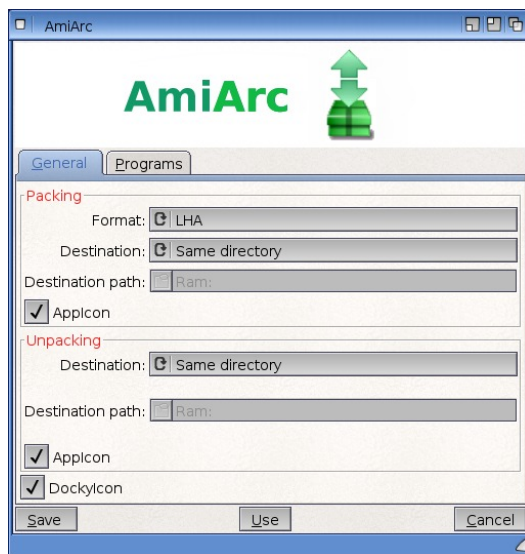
AmiArc

AmiArc

General
Programs

Packing
Format: LHA
Destination: Same directory
Destination path: Ram:
AppIcon

Unpacking
Destination: Same directory
Destination path: Ram:
AppIcon

DockyIcon

Save
Use
Cancel